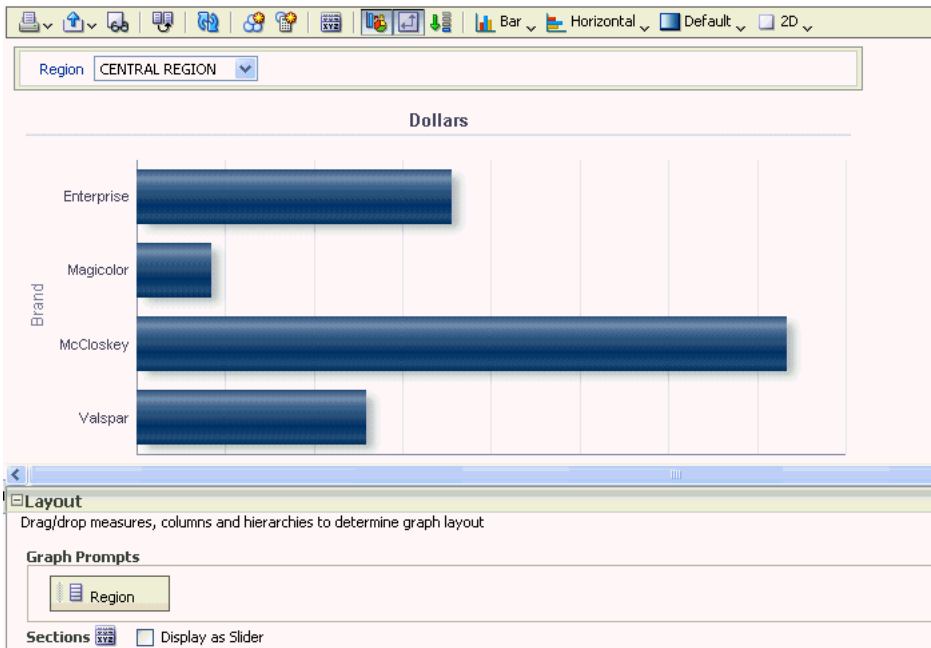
Bar Horizontal Default 2D

Region CENTRAL REGION

Dollars

Brand

Enterprise

Magicolor

McCloskey

Valspar

⊟Layout

Drag/drop measures, columns and hierarchies to determine graph layout

Graph Prompts

Region

Sections Display as Slider